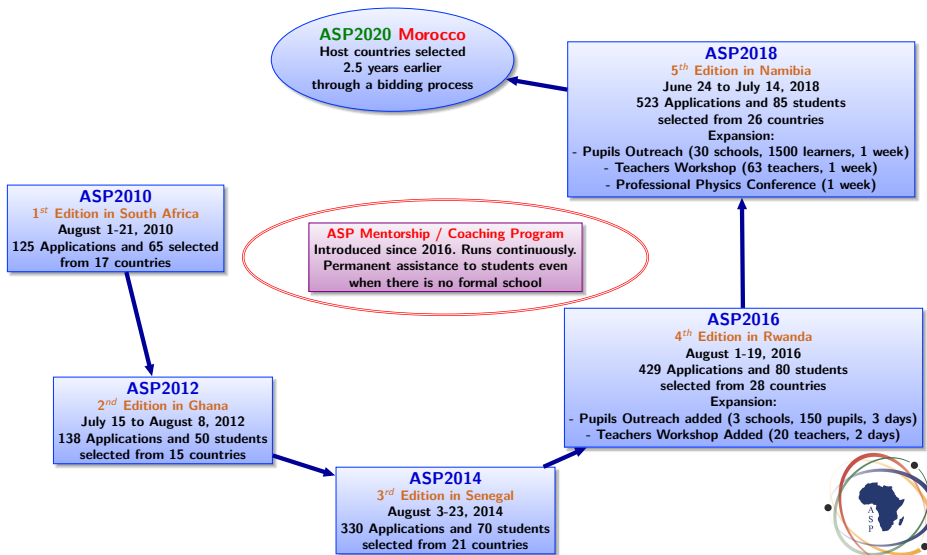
ASP2020 Morocco
Host countries selected
2.5 years earlier
through a bidding process

ASP2018
$5^{th}$ Edition in Namibia
June 24 to July 14, 2018
523 Applications and 85 students
selected from 26 countries
Expansion:
- Pupils Outreach (30 schools, 1500 learners, 1 week)
- Teachers Workshop (63 teachers, 1 week)
- Professional Physics Conference (1 week)

ASP2010
$1^{st}$ Edition in South Africa
August 1-21, 2010
125 Applications and 65 selected
from 17 countries

ASP Mentorship / Coaching Program
Introduced since 2016. Runs continuously.
Permanent assistance to students even
when there is no formal school

ASP2016
$4^{th}$ Edition in Rwanda
August 1-19, 2016
429 Applications and 80 students
selected from 28 countries
Expansion:
- Pupils Outreach added (3 schools, 150 pupils, 3 days)
- Teachers Workshop Added (20 teachers, 2 days)

ASP2012
$2^{nd}$ Edition in Ghana
July 15 to August 8, 2012
138 Applications and 50 students
selected from 15 countries

ASP2014
$3^{rd}$ Edition in Senegal
August 3-23, 2014
330 Applications and 70 students
selected from 21 countries

A S P